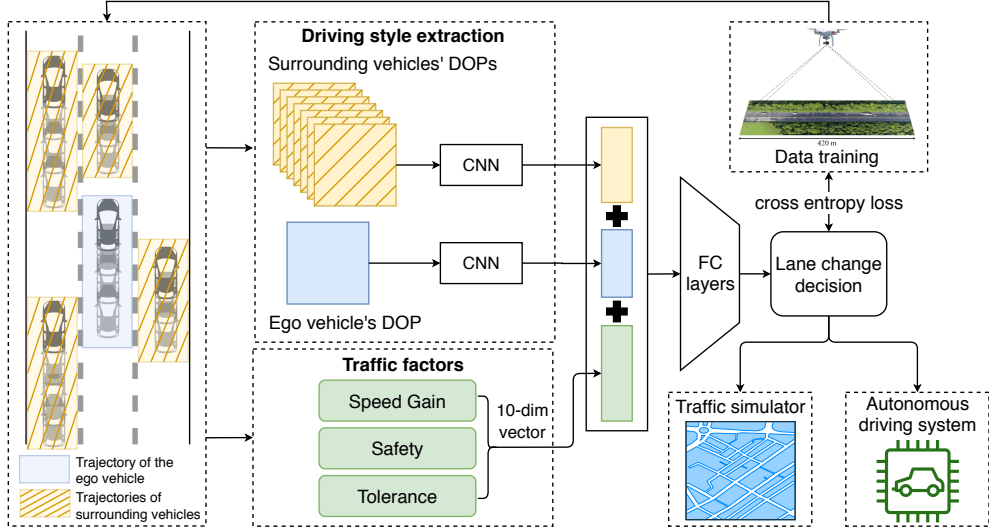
Driving style extraction

Surrounding vehicles' DOPs

CNN

CNN

Ego vehicle's DOP

Traffic factors

Speed Gain

Safety

Tolerance

10-dim vector

FC layers

420 m

Data training

cross entropy loss

Lane change decision

Traffic simulator

Autonomous driving system

Trajectory of the ego vehicle

Trajectories of surrounding vehicles